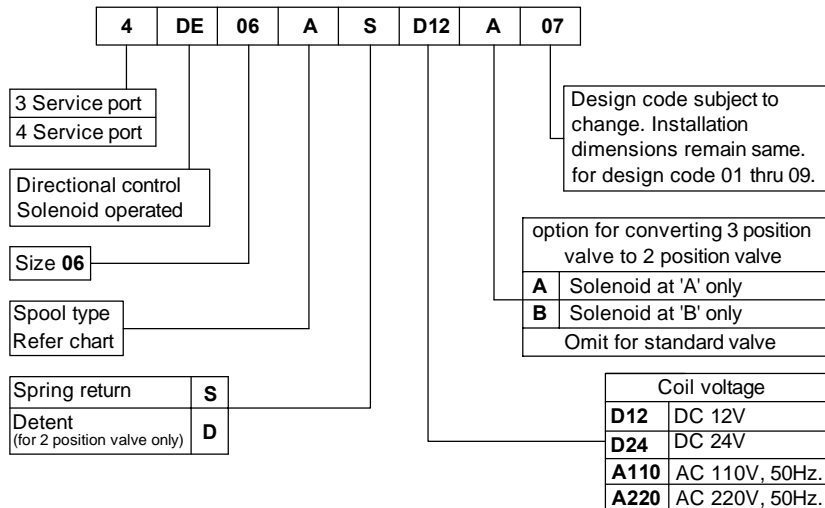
| 4 | DE | 06 | A | S | D12 | A | 07 |
|---|---|---|---|---|---|---|---|

3 Service port
4 Service port

Directional control
Solenoid operated

Size **06**

Spool type
Refer chart

| Spring return | S |
|---|---|
| Detent (for 2 position valve only) | D |

Design code subject to change. Installation dimensions remain same. for design code 01 thru 09.

| option for converting 3 position valve to 2 position valve | |
|---|---|
| A | Solenoid at 'A' only |
| B | Solenoid at 'B' only |
| Omit for standard valve | |

| Coil voltage | |
|---|---|
| D12 | DC 12V |
| D24 | DC 24V |
| A110 | AC 110V, 50Hz. |
| A220 | AC 220V, 50Hz. |